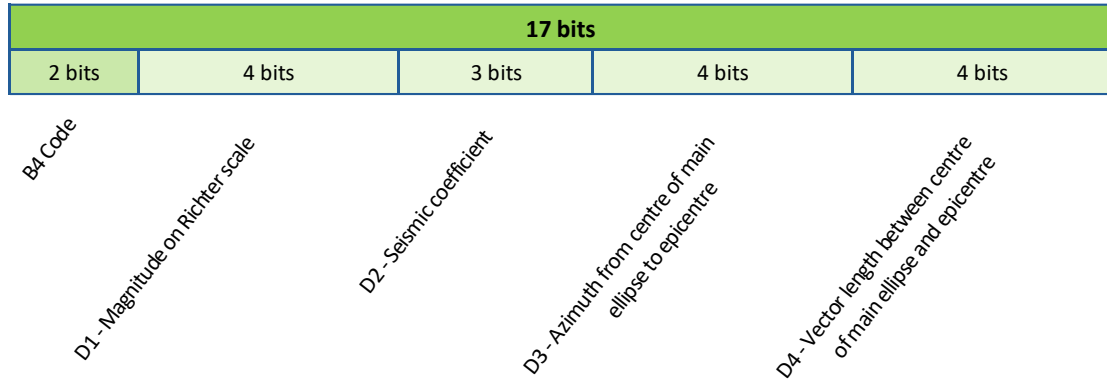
| 17 bits | | | | |
|---|---|---|---|---|
| 2 bits | 4 bits | 3 bits | 4 bits | 4 bits |

B4 Code

D1 - Magnitude on Richter scale

D2 - Seismic coefficient

D3 - Azimuth from centre of main ellipse to epicentre

D4 - Vector length between centre of main ellipse and epicentre